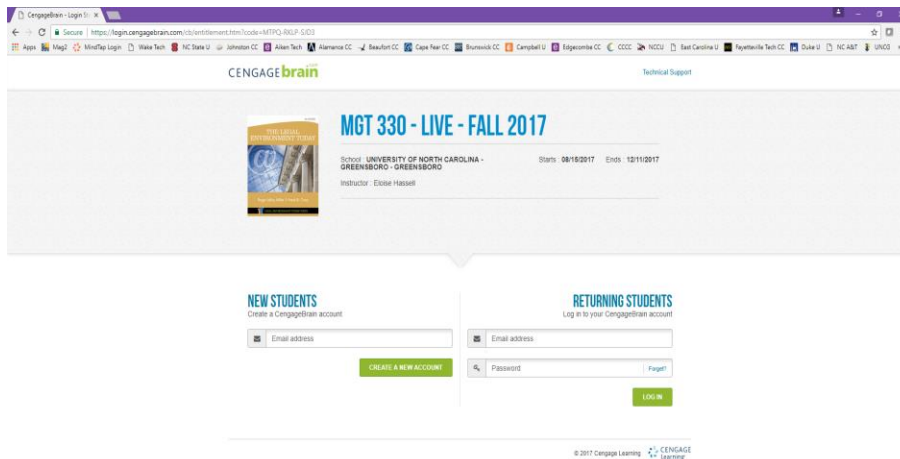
CengageBrain - Login Sc ×

Secure | https://login.cengagebrain.com/cb/entitlement.htm?code=MTPQ-RKLP-SJD3

Apps Mag2 MindTap Login Wake Tech NC State U Johnston CC Aiken Tech Alamance CC Beaufort CC Cape Fear CC Brunswick CC Campbell U Edgecombe CC CCCC NCCU East Carolina U Fayetteville Tech CC Duke U NC A&T UNCG

CENGAGEbrain

Technical Support

THE LEGAL ENVIRONMENT TODAY

MGT 330 - LIVE - FALL 2017

School : UNIVERSITY OF NORTH CAROLINA - GREENSBORO - GREENSBORO

Starts : 08/15/2017 Ends : 12/11/2017

Instructor : Eloise Hassell

NEW STUDENTS
Create a CengageBrain account

Email address

CREATE A NEW ACCOUNT

RETURNING STUDENTS
Log in to your CengageBrain account

Email address

Password

Forgot?

LOG IN

© 2017 Cengage Learning CENGAGE Learning